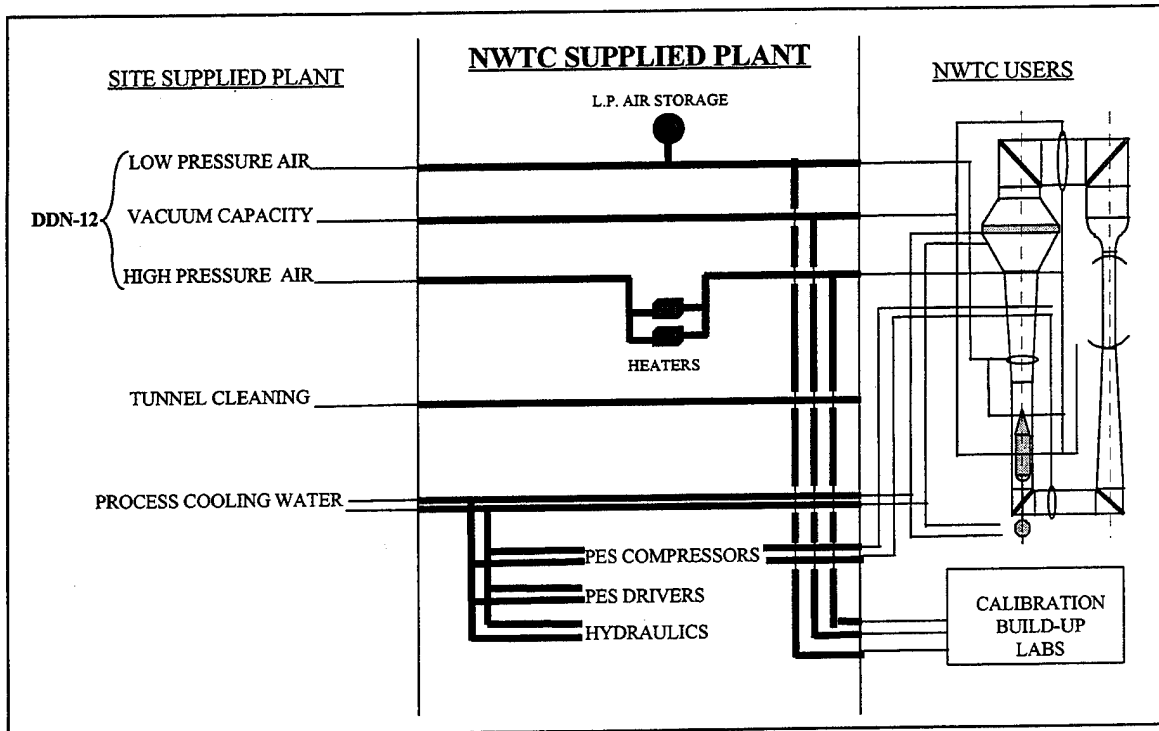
SITE SUPPLIED PLANT

NWTC SUPPLIED PLANT

NWTC USERS

L.P. AIR STORAGE

DDN-12

LOW PRESSURE AIR

VACUUM CAPACITY

HIGH PRESSURE AIR

HEATERS

TUNNEL CLEANING

PROCESS COOLING WATER

PES COMPRESSORS

PES DRIVERS

HYDRAULICS

CALIBRATION BUILD-UP LABS